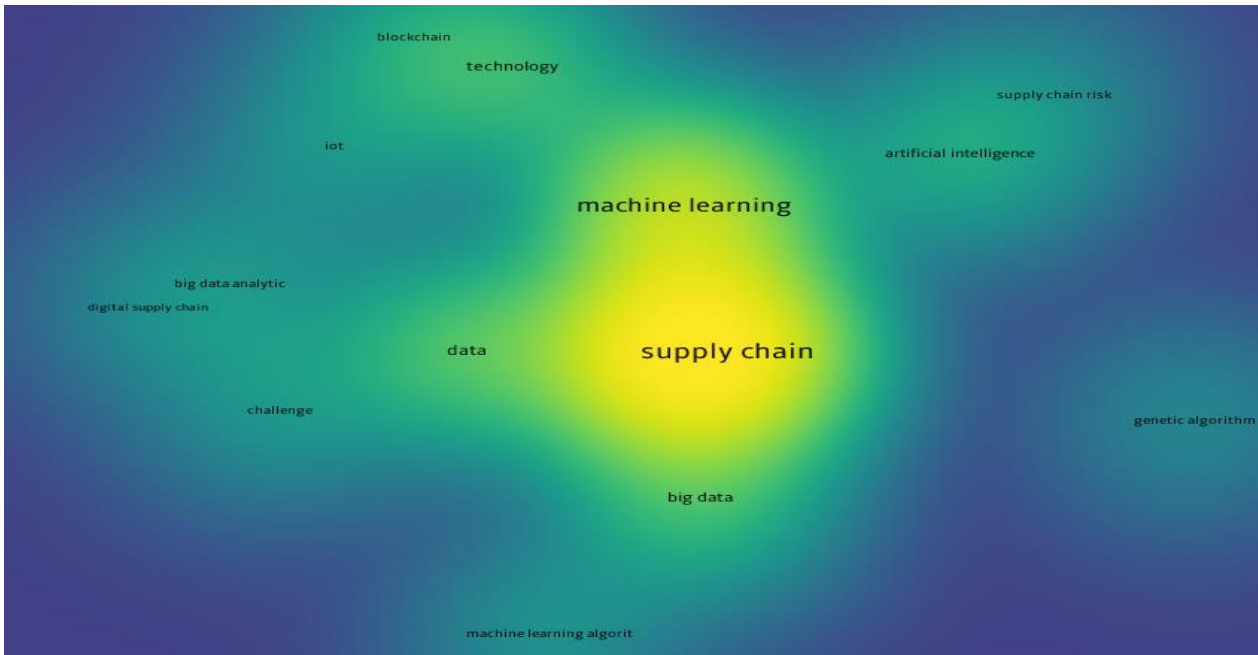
blockchain
technology
supply chain risk
iot
artificial intelligence
machine learning
big data analytic
digital supply chain
data
supply chain
challenge
genetic algorithm
big data
machine learning algorit